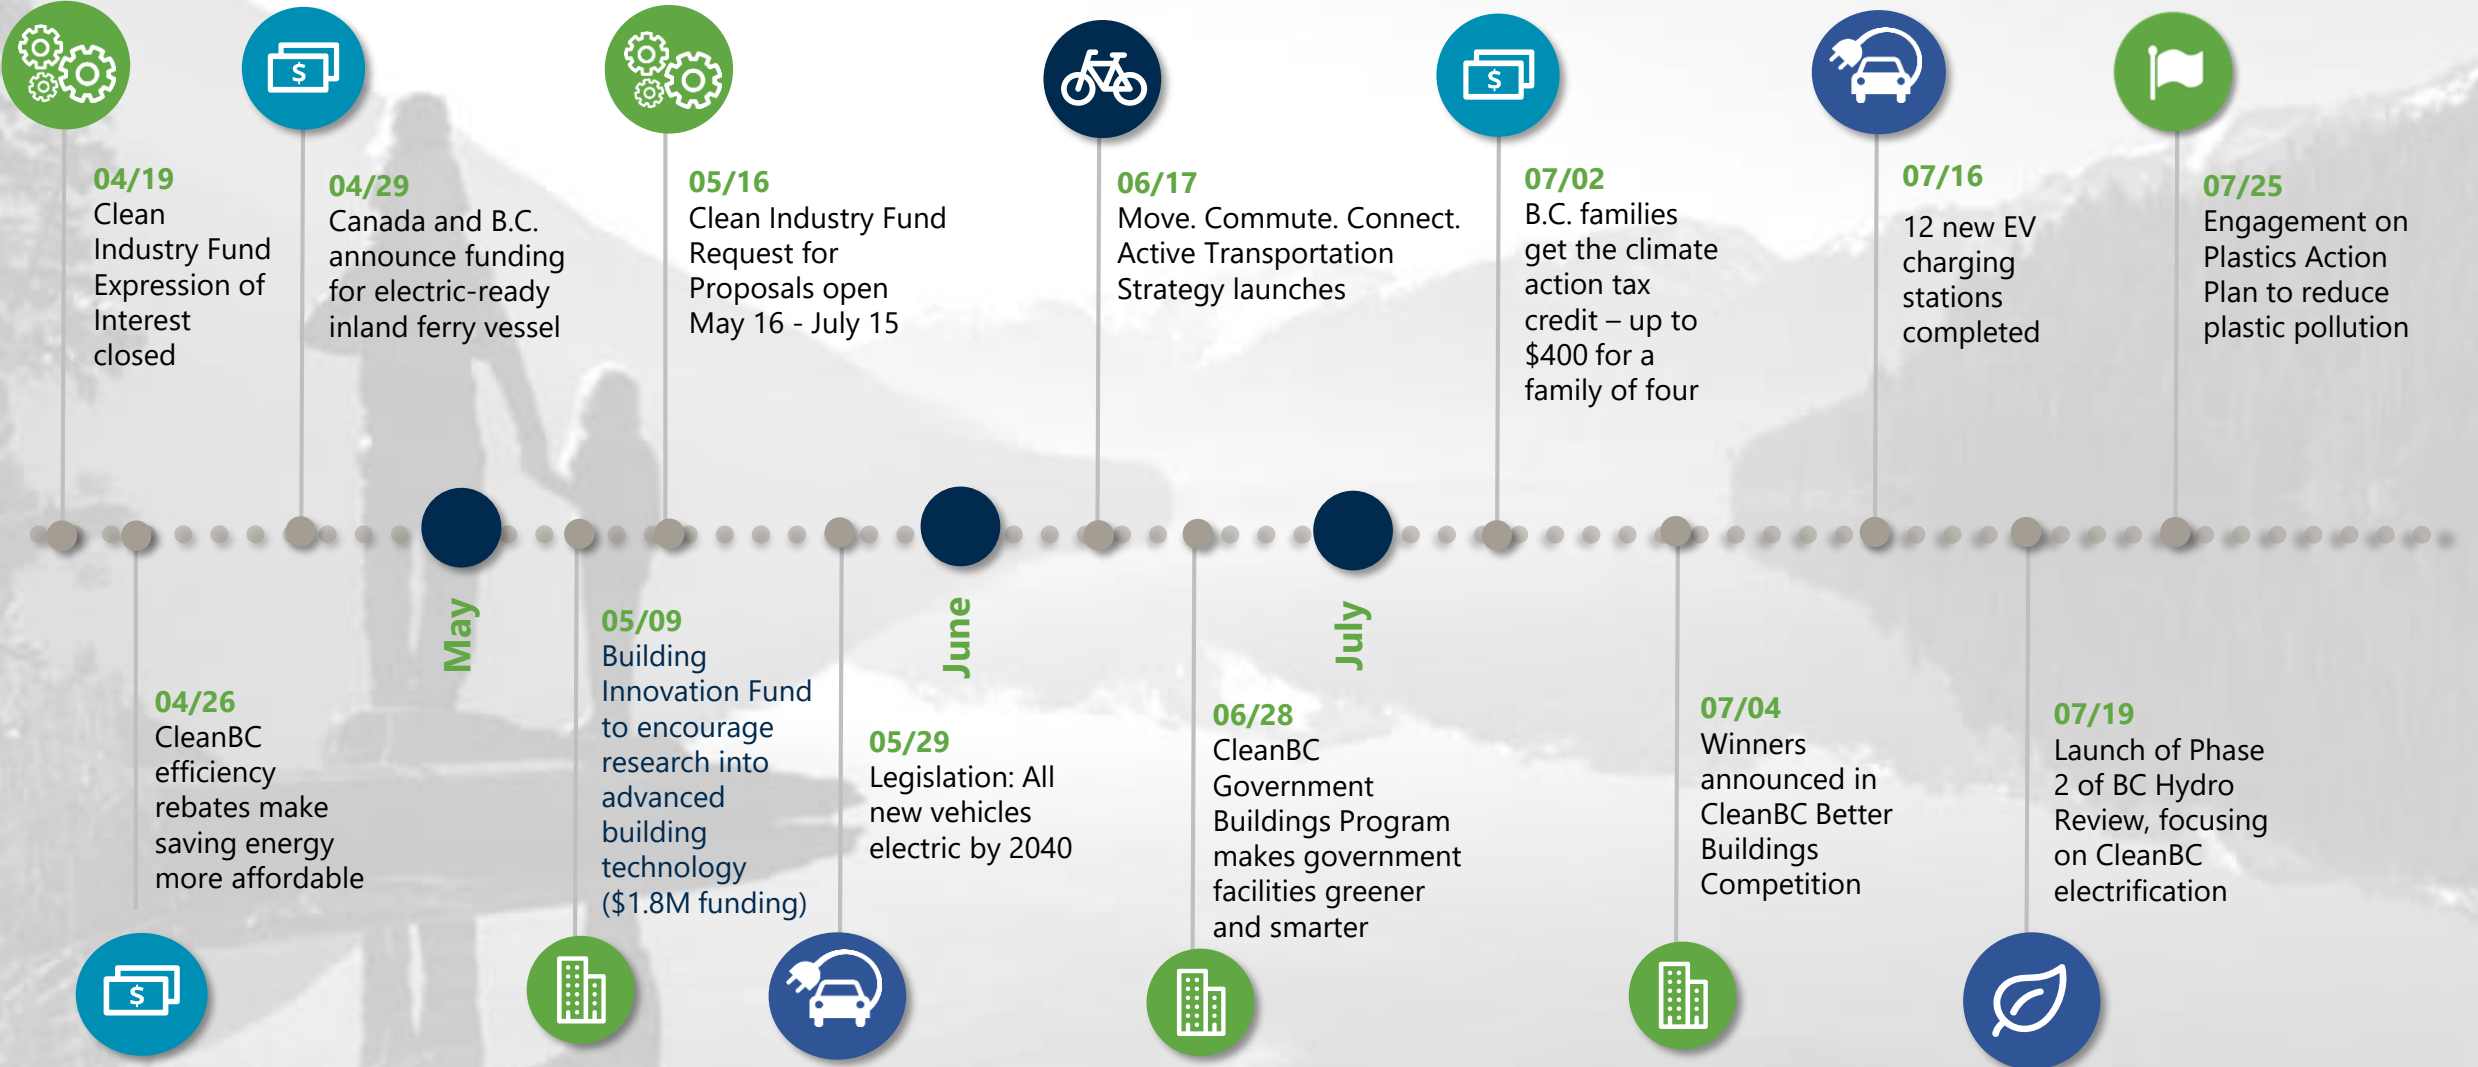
04/19
Clean Industry Fund Expression of Interest closed

04/26
CleanBC efficiency rebates make saving energy more affordable

04/29
Canada and B.C. announce funding for electric-ready inland ferry vessel

May

05/09
Building Innovation Fund to encourage research into advanced building technology ($1.8M funding)

05/16
Clean Industry Fund Request for Proposals open May 16 - July 15

05/29
Legislation: All new vehicles electric by 2040

June

06/17
Move. Commute. Connect. Active Transportation Strategy launches

06/28
CleanBC Government Buildings Program makes government facilities greener and smarter

July

07/02
B.C. families get the climate action tax credit – up to $400 for a family of four

07/04
Winners announced in CleanBC Better Buildings Competition

07/16
12 new EV charging stations completed

07/19
Launch of Phase 2 of BC Hydro Review, focusing on CleanBC electrification

07/25
Engagement on Plastics Action Plan to reduce plastic pollution